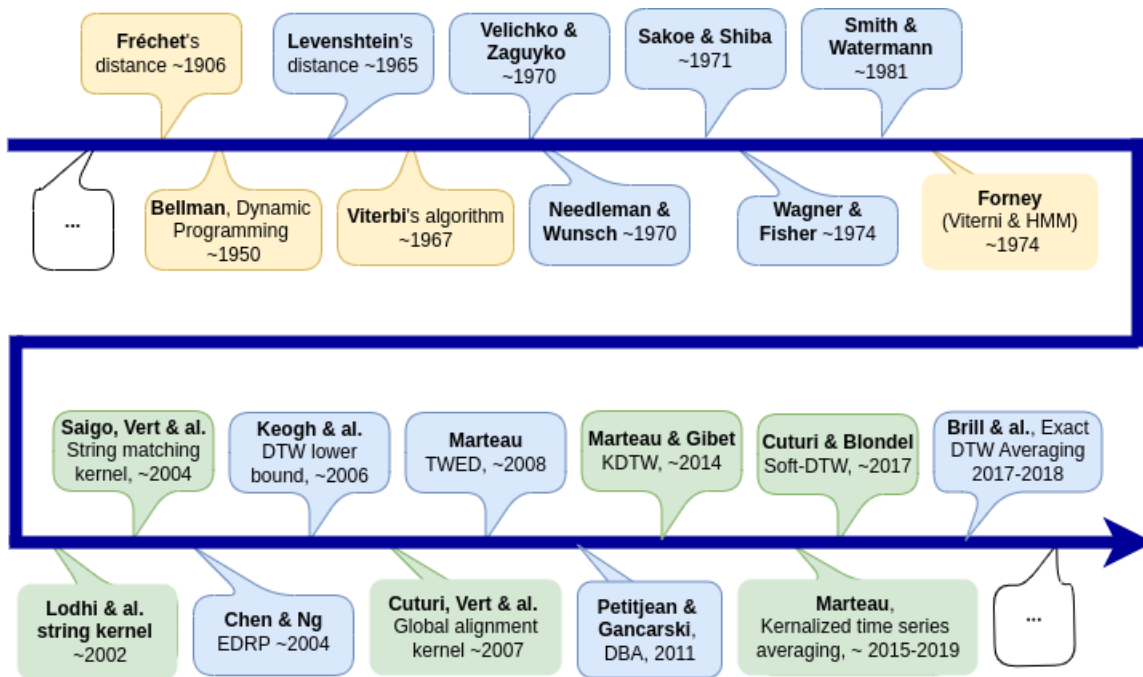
Fréchet's distance ~1906

Levenshtein's distance ~1965

Velichko & Zaguyko ~1970

Sakoe & Shiba ~1971

Smith & Watermann ~1981

...

Bellman, Dynamic Programming ~1950

Viterbi's algorithm ~1967

Needleman & Wunsch ~1970

Wagner & Fisher ~1974

Forney (Viterni & HMM) ~1974

Saigo, Vert & al. String matching kernel, ~2004

Keogh & al. DTW lower bound, ~2006

Marteau TWED, ~2008

Marteau & Gibet KDTW, ~2014

Cuturi & Blondel Soft-DTW, ~2017

Brill & al., Exact DTW Averaging 2017-2018

Lodhi & al. string kernel ~2002

Chen & Ng EDRP ~2004

Cuturi, Vert & al. Global alignment kernel ~2007

Petitjean & Gancarski, DBA, 2011

Marteau, Kernalized time series averaging, ~ 2015-2019

...